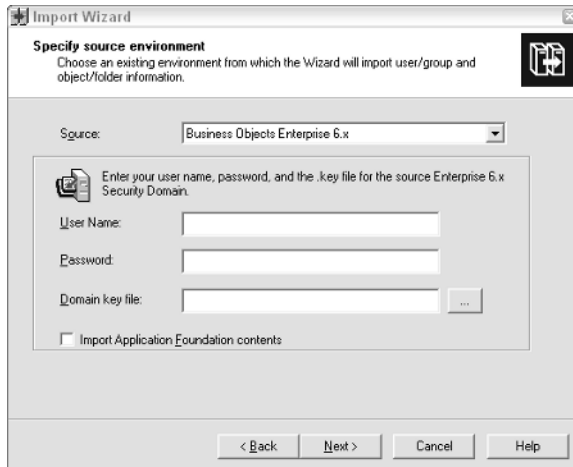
Import Wizard

Specify source environment
Choose an existing environment from which the Wizard will import user/group and object/folder information.

Source: Business Objects Enterprise 6.x

Enter your user name, password, and the .key file for the source Enterprise 6.x Security Domain.

User Name:

Password:

Domain key file: ...

Import Application Foundation contents

< Back Next > Cancel Help